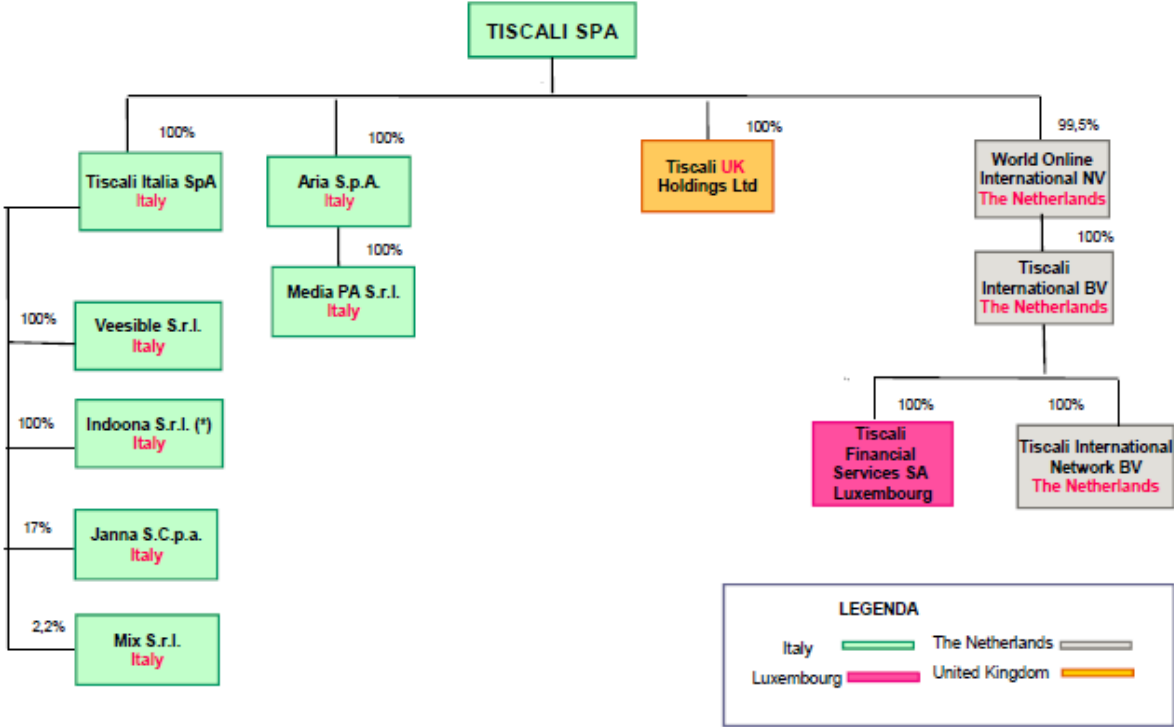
TISCALI SPA

100%
Tiscali Italia SpA
Italy

100%
Aria S.p.A.
Italy

100%
Media PA S.r.l.
Italy

100%
Tiscali UK Holdings Ltd

99,5%
World Online International NV
The Netherlands

100%
Tiscali International BV
The Netherlands

100%
Tiscali Financial Services SA Luxembourg

100%
Tiscali International Network BV
The Netherlands

100%
Veesible S.r.l.
Italy

100%
Indoona S.r.l. (*)
Italy

17%
Janna S.C.p.a.
Italy

2,2%
Mix S.r.l.
Italy

LEGENDA
Italy
The Netherlands
Luxembourg
United Kingdom